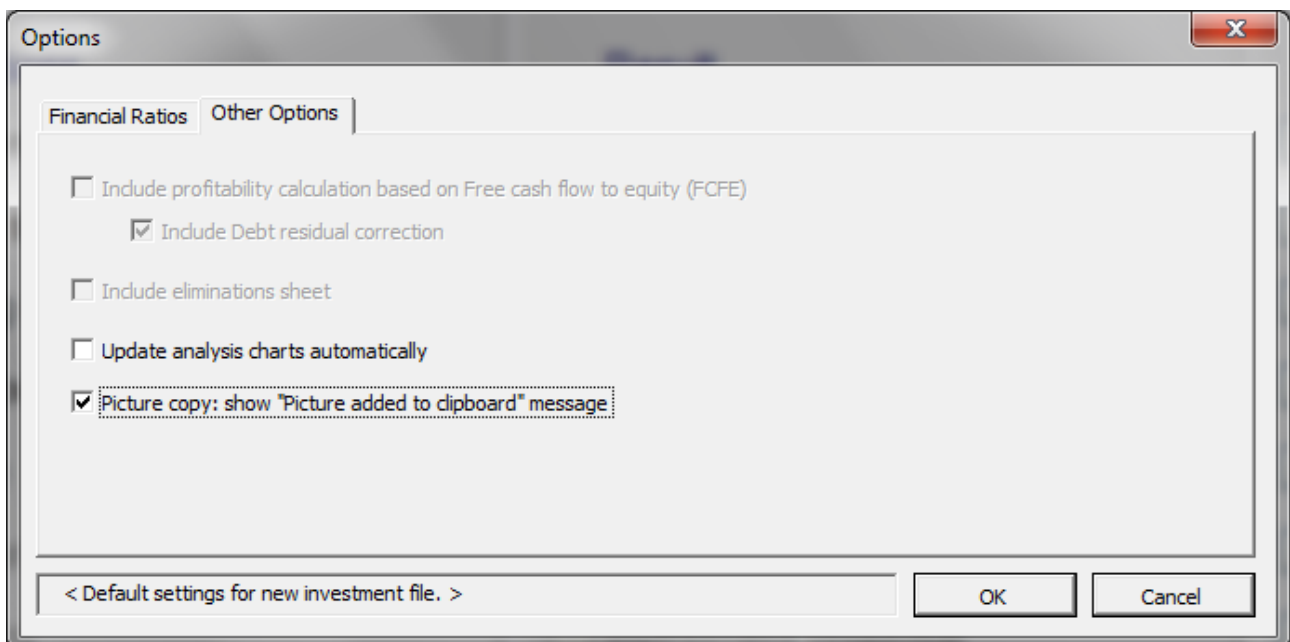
Options

Financial Ratios

Other Options

Include profitability calculation based on Free cash flow to equity (FCFE)

Include Debt residual correction

Include eliminations sheet

Update analysis charts automatically

Picture copy: show "Picture added to clipboard" message

< Default settings for new investment file. >

OK

Cancel